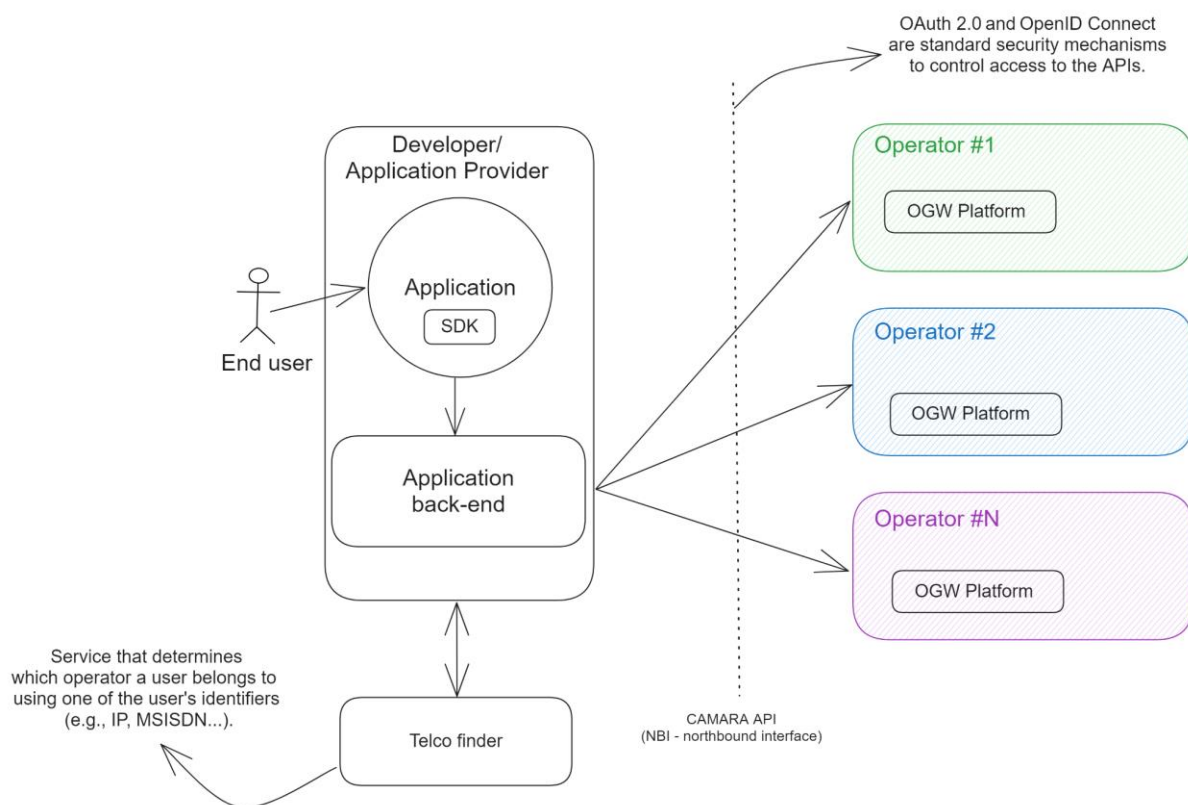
OAuth 2.0 and OpenID Connect are standard security mechanisms to control access to the APIs.

Developer/ Application Provider

Application

SDK

End user

Application back-end

Operator #1

OGW Platform

Operator #2

OGW Platform

Operator #N

OGW Platform

Service that determines which operator a user belongs to using one of the user's identifiers (e.g., IP, MSISDN...).

Telco finder

CAMARA API (NBI - northbound interface)